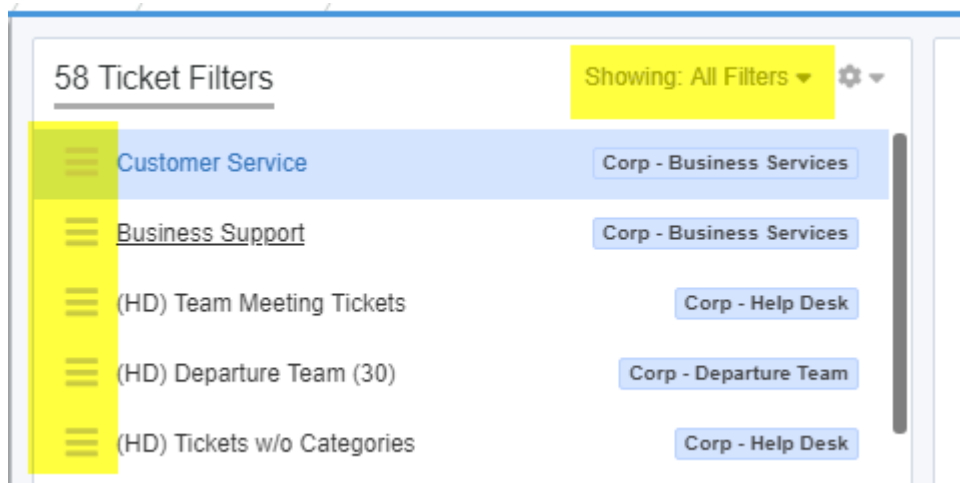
58 Ticket Filters

Showing: All Filters

Customer Service	Corp - Business Services

Business Support	Corp - Business Services

(HD) Team Meeting Tickets	Corp - Help Desk

(HD) Departure Team (30)	Corp - Departure Team

(HD) Tickets w/o Categories	Corp - Help Desk